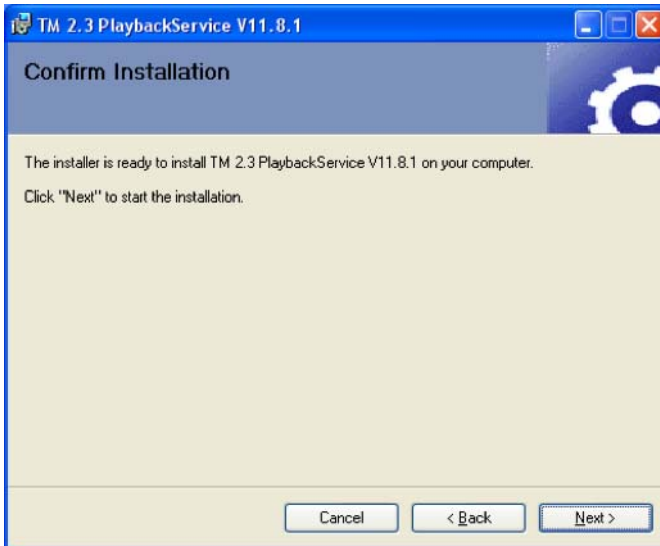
TM 2.3 PlaybackService V11.8.1

Confirm Installation

The installer is ready to install TM 2.3 PlaybackService V11.8.1 on your computer.

Click "Next" to start the installation.

Cancel

< Back

Next >